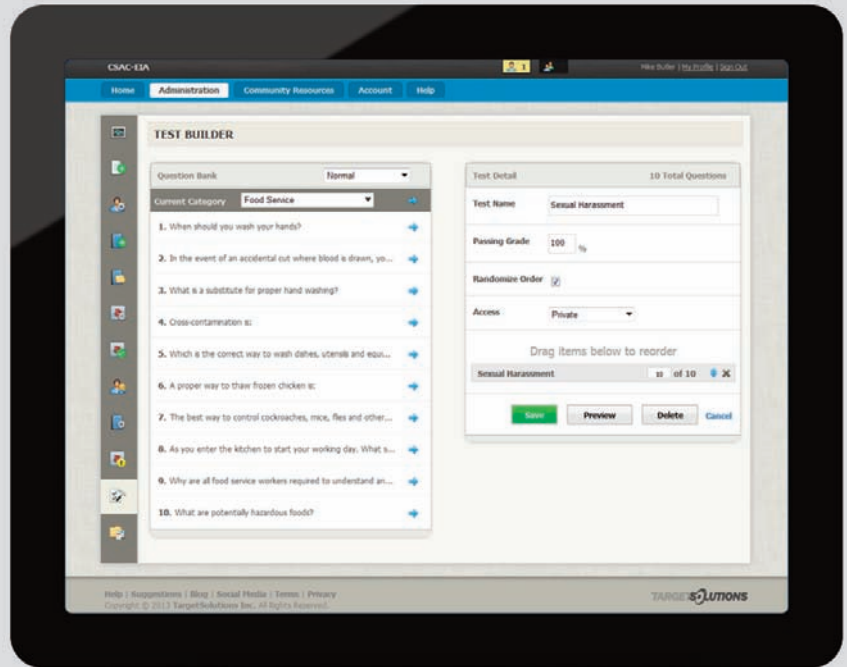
CSAC-EIA

1

Mike Butler | My Profile | Sign Out

Home | Administration | Community Resources | Account | Help

TEST BUILDER

Question Bank | Normal

Current Category | Food Service

1. When should you wash your hands?

2. In the event of an accidental cut where blood is drawn, yo...

3. What is a substitute for proper hand washing?

4. Cross-contamination is:

5. Which is the correct way to wash dishes, utensils and equ...

6. A proper way to thaw frozen chicken is:

7. The best way to control cockroaches, mice, flies and other...

8. As you enter the kitchen to start your working day. What s...

9. Why are all food service workers required to understand an...

10. What are potentially hazardous foods?

Test Detail | 10 Total Questions

Test Name | Sexual Harassment

Passing Grade | 100 %

Randomize Order

Access | Private

Drag items below to reorder

Sexual Harassment | 10 of 10

Save | Preview | Delete | Cancel

Help | Suggestions | Blog | Social Media | Terms | Privacy
Copyright © 2013 TargetSolutions Inc. All Rights Reserved.

TARGETSOLUTIONS